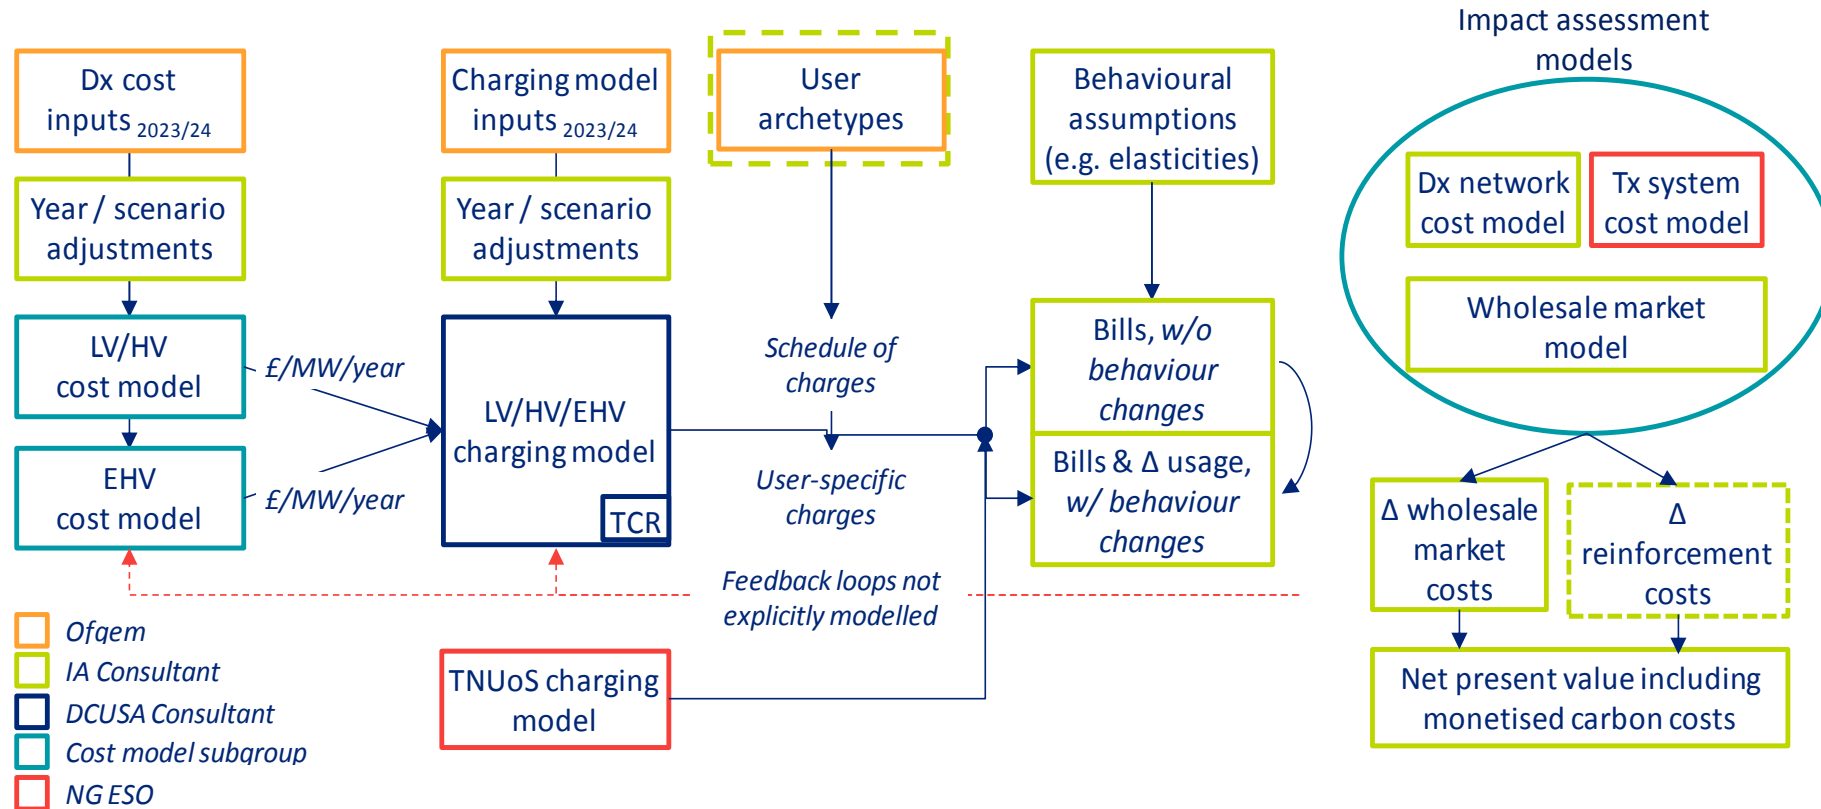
Dx cost inputs $_{2023/24}$

Year / scenario adjustments

LV/HV cost model

EHV cost model

£/MW/year

£/MW/year

Charging model inputs $_{2023/24}$

Year / scenario adjustments

LV/HV/EHV charging model

TCR

User archetypes

Schedule of charges

User-specific charges

Feedback loops not explicitly modelled

TNUoS charging model

Behavioural assumptions (e.g. elasticities)

Bills, w/o behaviour changes

Bills & Δ usage, w/ behaviour changes

Impact assessment models

Dx network cost model

Tx system cost model

Wholesale market model

Δ wholesale market costs

Δ reinforcement costs

Net present value including monetised carbon costs

Ofgem

IA Consultant

DCUSA Consultant

Cost model subgroup

NG ESO